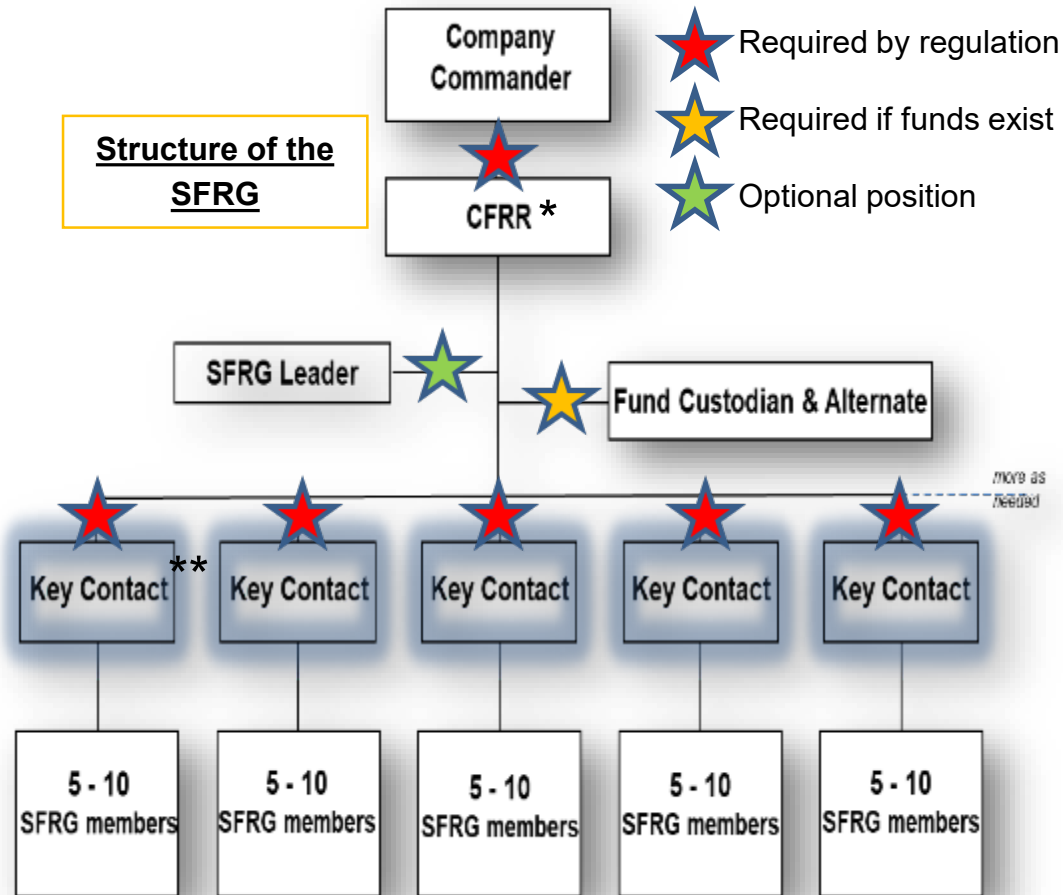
Company Commander

Required by regulation

Required if funds exist

Optional position

Structure of the SFRG

CFRR *

SFRG Leader

Fund Custodian & Alternate

more as needed

Key Contact **

Key Contact

Key Contact

Key Contact

Key Contact

5 - 10 SFRG members

5 - 10 SFRG members

5 - 10 SFRG members

5 - 10 SFRG members

5 - 10 SFRG members